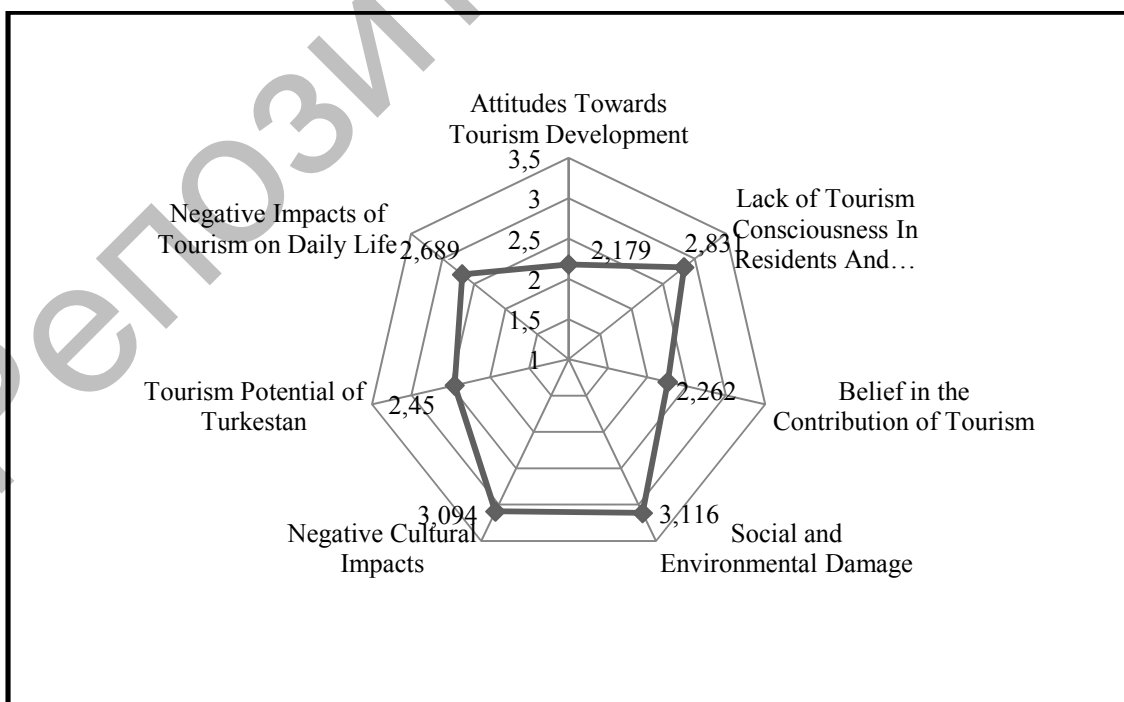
Attitudes Towards Tourism Development

3,5

3

2,5

2

1,5

1

2,179

Lack of Tourism Consciousness In Residents And…

2,831

Belief in the Contribution of Tourism

2,262

Social and Environmental Damage

3,116

Negative Cultural Impacts

3,094

Tourism Potential of Turkestan

2,45

Negative Impacts of Tourism on Daily Life

2,689